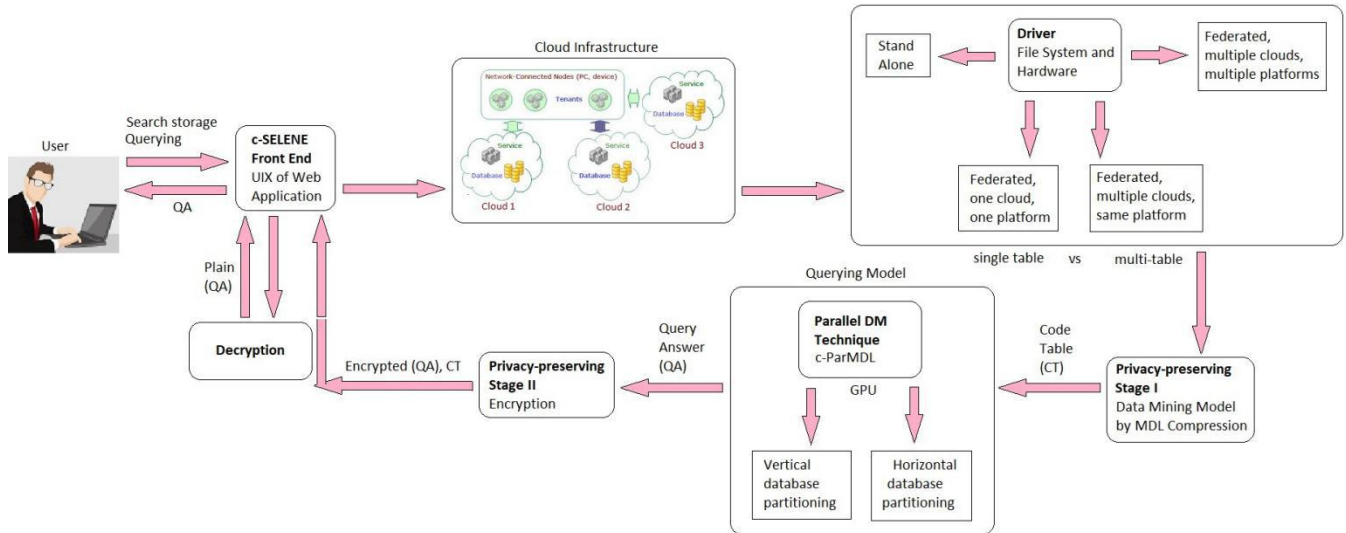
User

Search storage
Querying

QA

c-SELENE
Front End
UIX of Web
Application

Cloud Infrastructure

Network-Connected Nodes (PC, device)

Tenants

Service

Database

Cloud 1

Service

Database

Cloud 2

Service

Database

Cloud 3

Stand
Alone

Driver
File System and
Hardware

Federated,
multiple clouds,
multiple platforms

Federated,
one cloud,
one platform

Federated,
multiple clouds,
same platform

single table vs multi-table

Plain
(QA)

Decryption

Encrypted (QA), CT

Privacy-preserving
Stage II
Encryption

Query
Answer
(QA)

Querying Model

Parallel DM
Technique
c-ParMDL

GPU

Vertical
database
partitioning

Horizontal
database
partitioning

Code
Table
(CT)

Privacy-preserving
Stage I
Data Mining Model
by MDL Compression